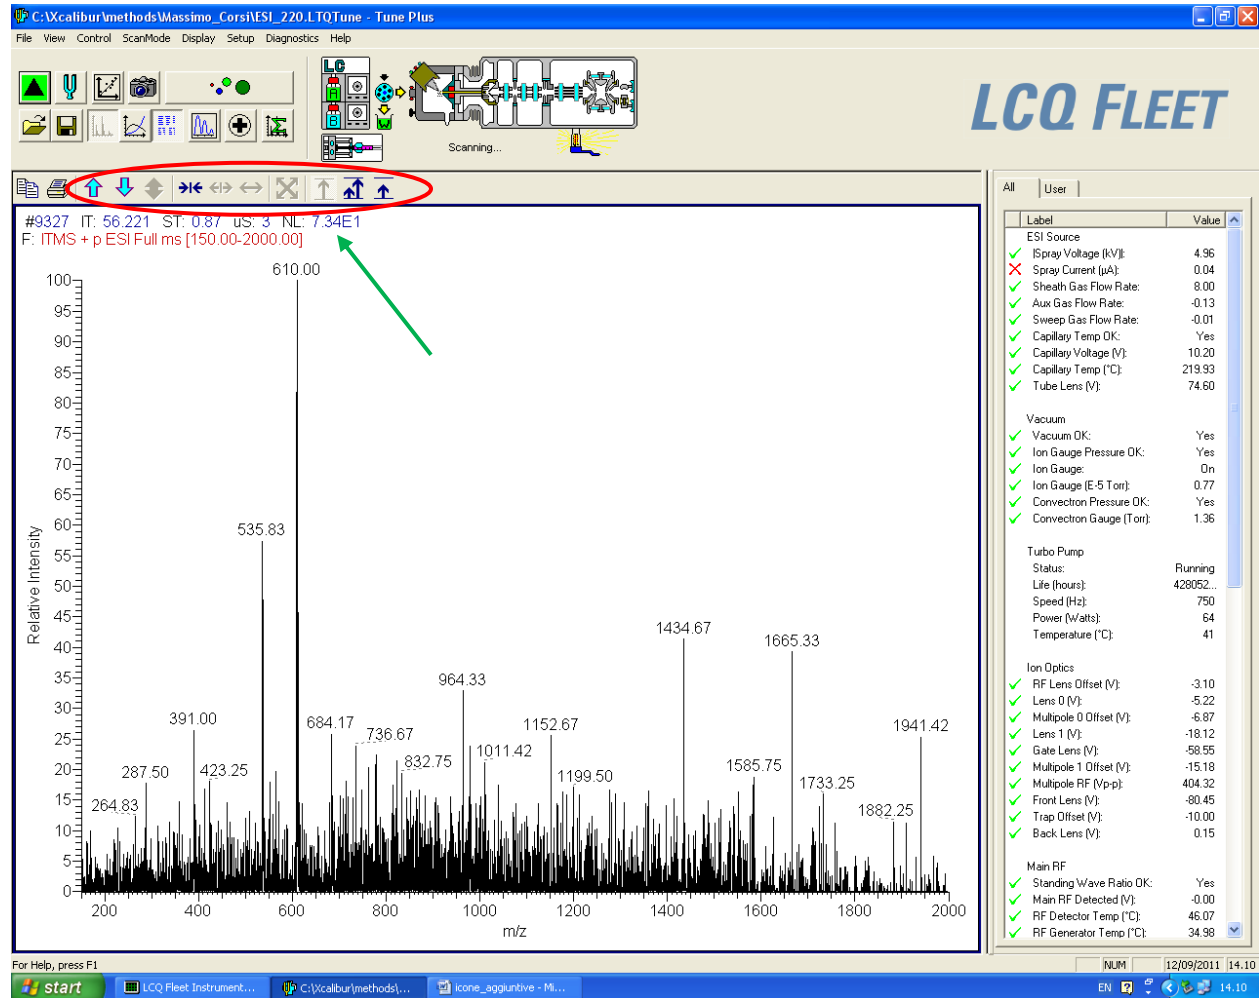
C:\Xcalibur\methods\Massimo_Corsi\ESI_220.LTQTune - Tune Plus

File View Control ScanMode Display Setup Diagnostics Help

LC
A
B
W
Scanning...

LCQ FLEET

#9327 IT: 56.221 ST: 0.87 uS: 3 NL: 7.34E1
F: ITMS + p ESI Full ms [150.00-2000.00]

610.00
535.83
1434.67
1665.33
964.33
391.00
684.17
736.67
1152.67
1941.42
832.75
1011.42
287.50
423.25
1585.75
1199.50
1733.25
264.83
1882.25

Relative Intensity
100
95
90
85
80
75
70
65
60
55
50
45
40
35
30
25
20
15
10
5
0
200 400 600 800 1000 1200 1400 1600 1800 2000
m/z

All | User

| Label | Value |
|---|---|
| ESI Source | |
| ✓ Spray Voltage (kV): | 4.96 |
| ✗ Spray Current (µA): | 0.04 |
| ✓ Sheath Gas Flow Rate: | 8.00 |
| ✓ Aux Gas Flow Rate: | -0.13 |
| ✓ Sweep Gas Flow Rate: | -0.01 |
| ✓ Capillary Temp OK: | Yes |
| ✓ Capillary Voltage (V): | 10.20 |
| ✓ Capillary Temp (°C): | 219.93 |
| ✓ Tube Lens (V): | 74.60 |
| Vacuum | |
| ✓ Vacuum OK: | Yes |
| ✓ Ion Gauge Pressure OK: | Yes |
| ✓ Ion Gauge: | On |
| ✓ Ion Gauge (E-5 Torr): | 0.77 |
| ✓ Convectron Pressure OK: | Yes |
| ✓ Convectron Gauge (Torr): | 1.36 |
| Turbo Pump | |
| Status: | Running |
| Life (hours): | 428052... |
| Speed (Hz): | 750 |
| Power (Watts): | 64 |
| Temperature (°C): | 41 |
| Ion Optics | |
| ✓ RF Lens Offset (V): | -3.10 |
| ✓ Lens 0 (V): | -5.22 |
| ✓ Multipole 0 Offset (V): | -6.87 |
| ✓ Lens 1 (V): | -18.12 |
| ✓ Gate Lens (V): | -58.55 |
| ✓ Multipole 1 Offset (V): | -15.18 |
| ✓ Multipole RF (Vp-p): | 404.32 |
| ✓ Front Lens (V): | -80.45 |
| ✓ Trap Offset (V): | -10.00 |
| ✓ Back Lens (V): | 0.15 |
| Main RF | |
| ✓ Standing Wave Ratio OK: | Yes |
| ✓ Main RF Detected (V): | -0.00 |
| ✓ RF Detector Temp (°C): | 46.07 |
| ✓ RF Generator Temp (°C): | 34.98 |

For Help, press F1
NUM 12/09/2011 14.10

start  LCQ Fleet Instrument...  C:\Xcalibur\methods\...  icone_aggiuntive - Mi...  EN  14.10